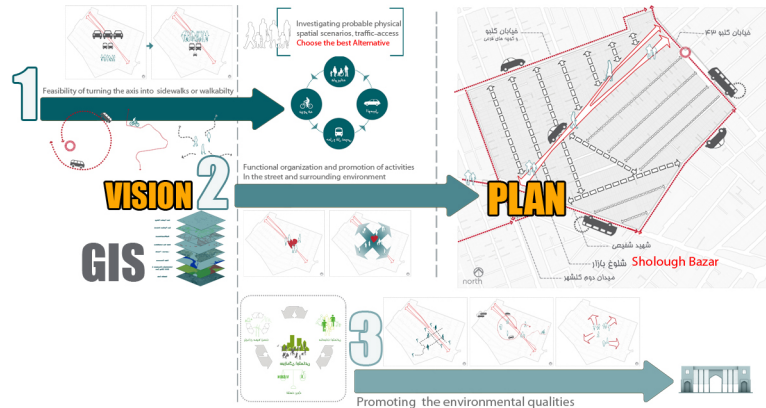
1

Feasibility of turning the axis into sidewalks or walkability

Investigating probable physical spatial scenarios, traffic-access
Choose the best Alternative

VISION 2

Functional organization and promotion of activities
In the street and surrounding environment

GIS

PLAN

خیابان گلبو ۴۳

خیابان گلبو

شهید شفیعی

شلوغ بازار

میدان دوم کشتهر

Sholough Bazar

north

3

Promoting the environmental qualities